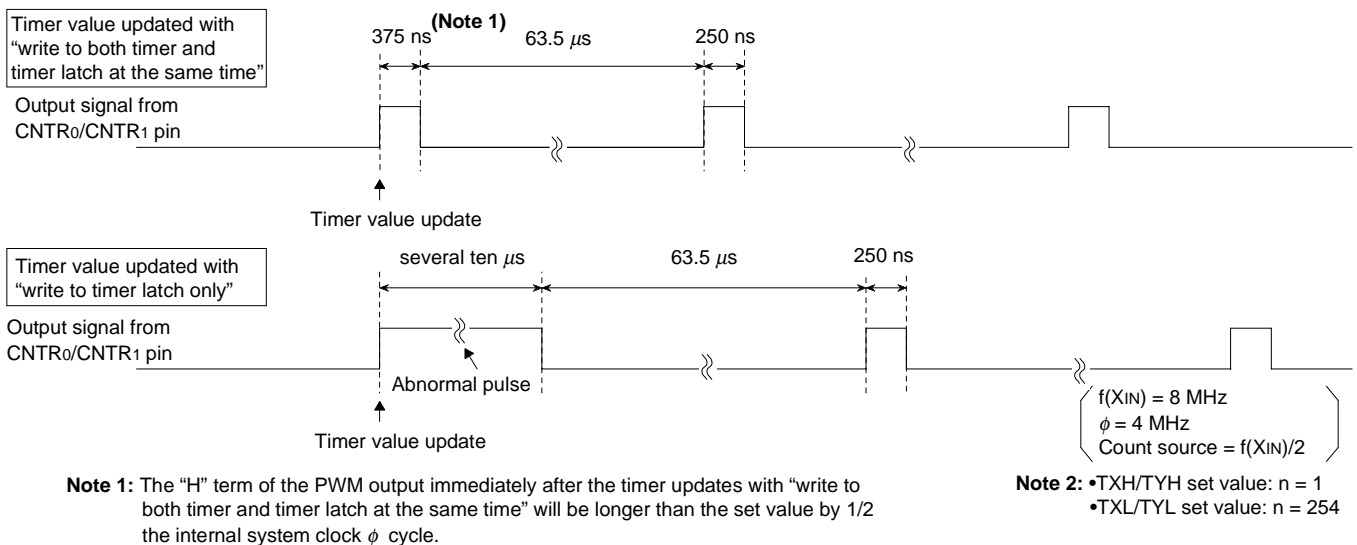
Timer value updated with "write to both timer and timer latch at the same time"

375 ns (Note 1)

63.5 $\mu$s

250 ns

Output signal from CNTR0/CNTR1 pin

Timer value update

Timer value updated with "write to timer latch only"

several ten $\mu$s

63.5 $\mu$s

250 ns

Output signal from CNTR0/CNTR1 pin

Abnormal pulse

Timer value update

f(XIN) = 8 MHz
$\phi$ = 4 MHz
Count source = f(XIN)/2

Note 1: The "H" term of the PWM output immediately after the timer updates with "write to both timer and timer latch at the same time" will be longer than the set value by 1/2 the internal system clock $\phi$ cycle.

Note 2: •TXH/TYH set value: n = 1
•TXL/TYL set value: n = 254